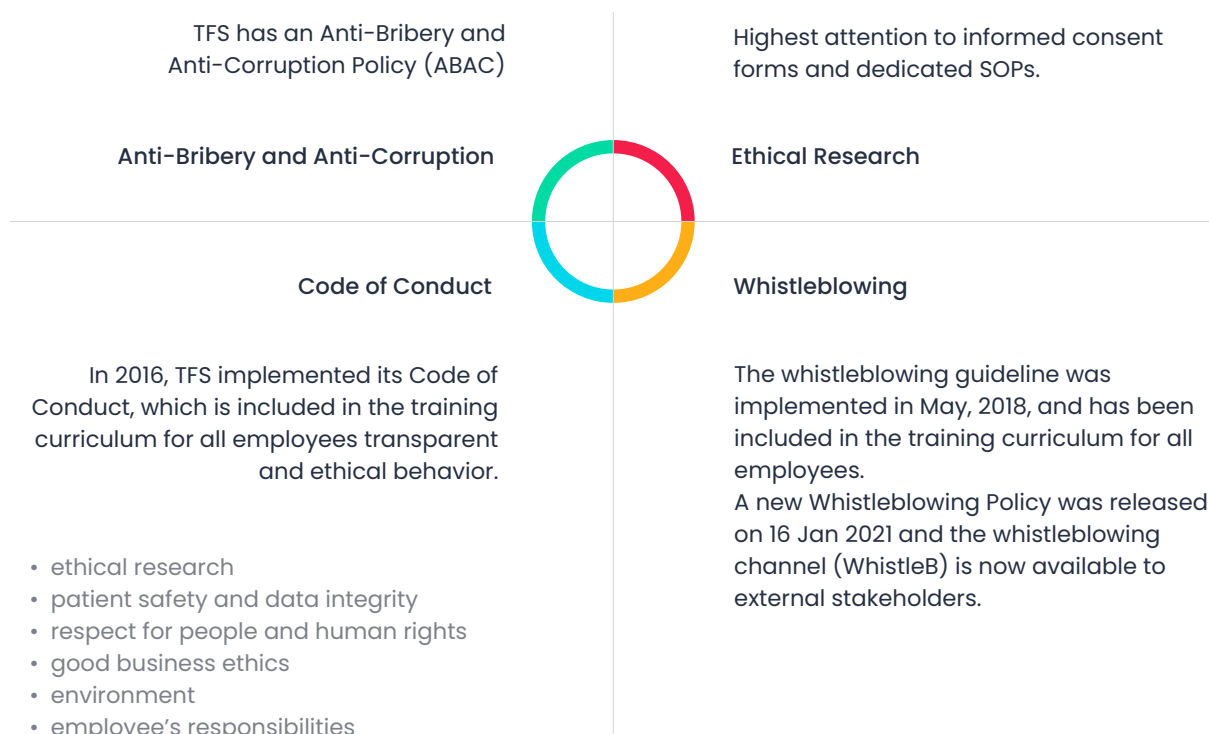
TFS has an Anti-Bribery and Anti-Corruption Policy (ABAC)

Anti-Bribery and Anti-Corruption

Highest attention to informed consent forms and dedicated SOPs.

Ethical Research

Code of Conduct

Whistleblowing

In 2016, TFS implemented its Code of Conduct, which is included in the training curriculum for all employees transparent and ethical behavior.

- ethical research
- patient safety and data integrity
- respect for people and human rights
- good business ethics
- environment
- employee's responsibilities

The whistleblowing guideline was implemented in May, 2018, and has been included in the training curriculum for all employees.
A new Whistleblowing Policy was released on 16 Jan 2021 and the whistleblowing channel (WhistleB) is now available to external stakeholders.